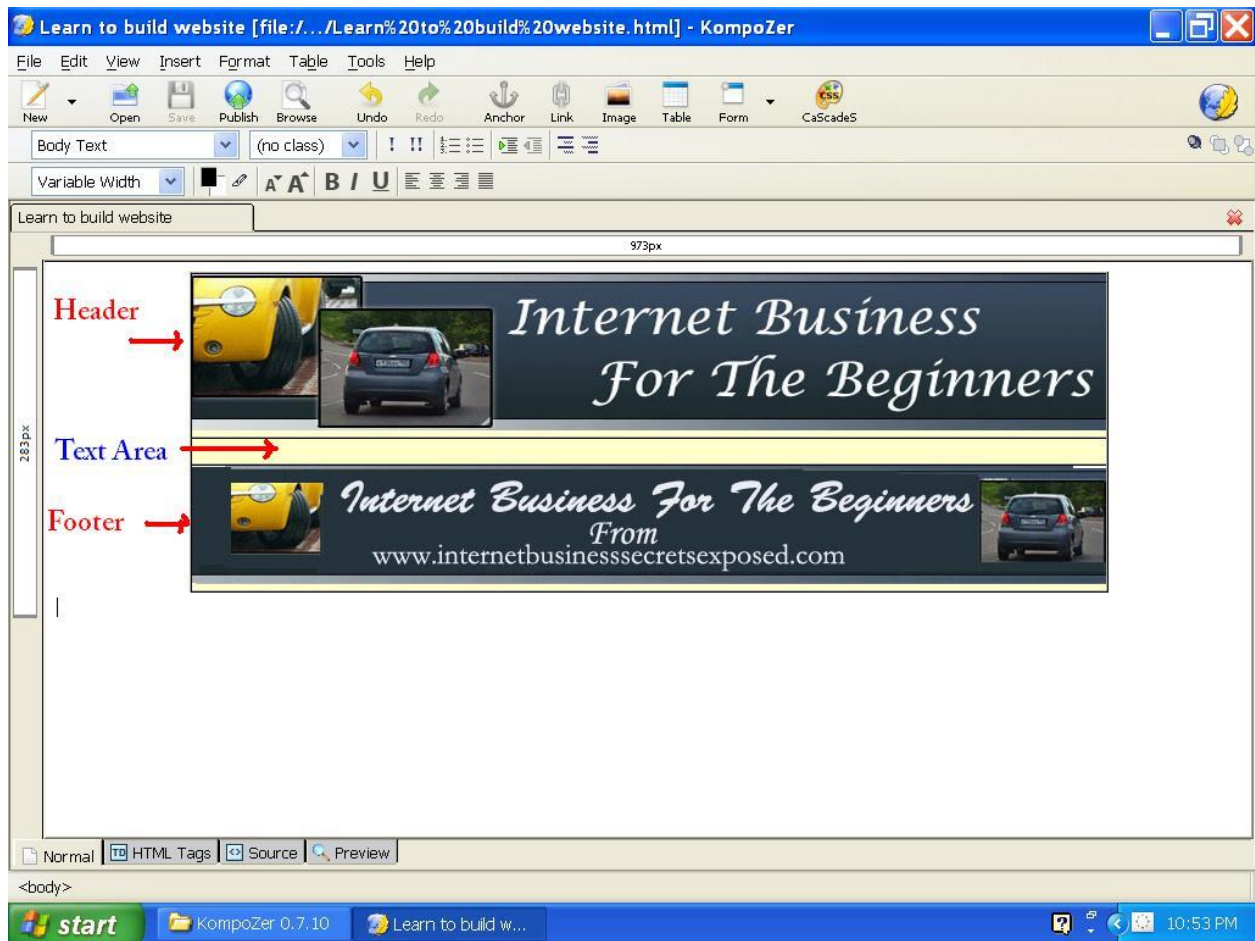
Learn to build website [file:/.../Learn%20to%20build%20website.html] - KompoZer

File Edit View Insert Format Table Tools Help

New Open Save Publish Browse Undo Redo Anchor Link Image Table Form CaScadeS

Body Text (no class)

Variable Width

Learn to build website

973px

283px

Header

Text Area

Footer

Internet Business For The Beginners

Internet Business For The Beginners
From
www.internetbusinesssecretsexposed.com

Normal HTML Tags Source Preview

<body>

start KompoZer 0.7.10 Learn to build w...

10:53 PM